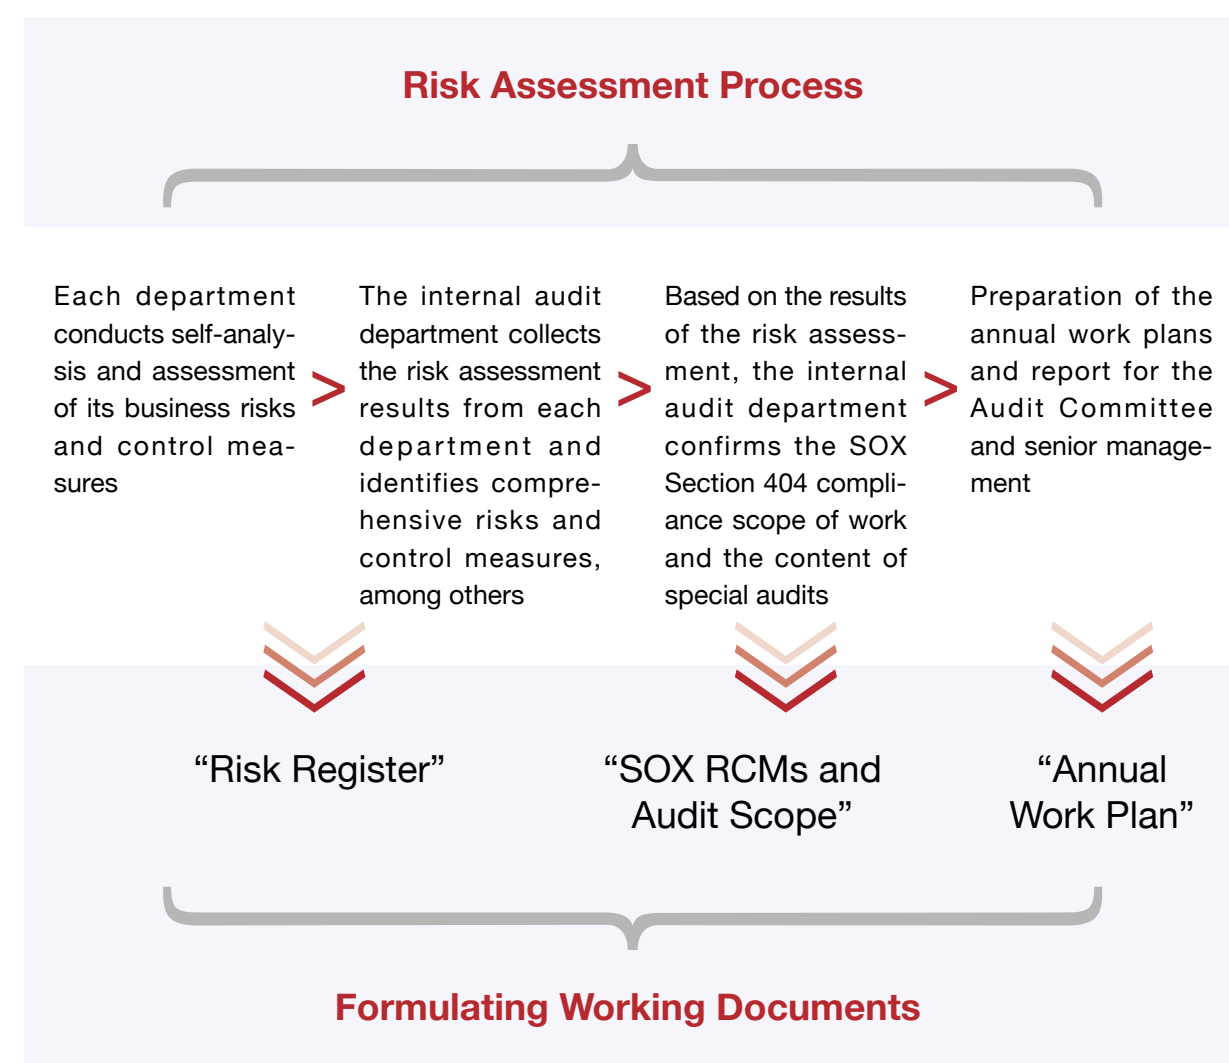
Risk Assessment Process

Each department conducts self-analysis and assessment of its business risks and control measures

>

The internal audit department collects the risk assessment results from each department and identifies comprehensive risks and control measures, among others

>

Based on the results of the risk assessment, the internal audit department confirms the SOX Section 404 compliance scope of work and the content of special audits

>

Preparation of the annual work plans and report for the Audit Committee and senior management

“Risk Register”

“SOX RCMs and Audit Scope”

“Annual Work Plan”

Formulating Working Documents